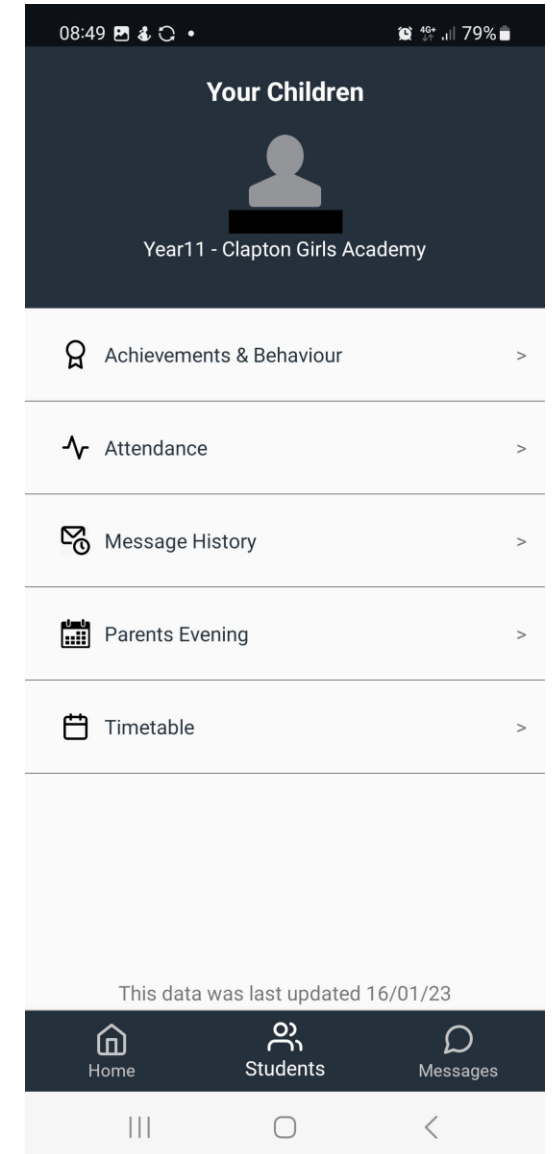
08:49 • 4G+ 79%

Your Children

Year11 - Clapton Girls Academy

Achievements & Behaviour >

Attendance >

Message History >

Parents Evening >

Timetable >

This data was last updated 16/01/23

Home

Students

Messages